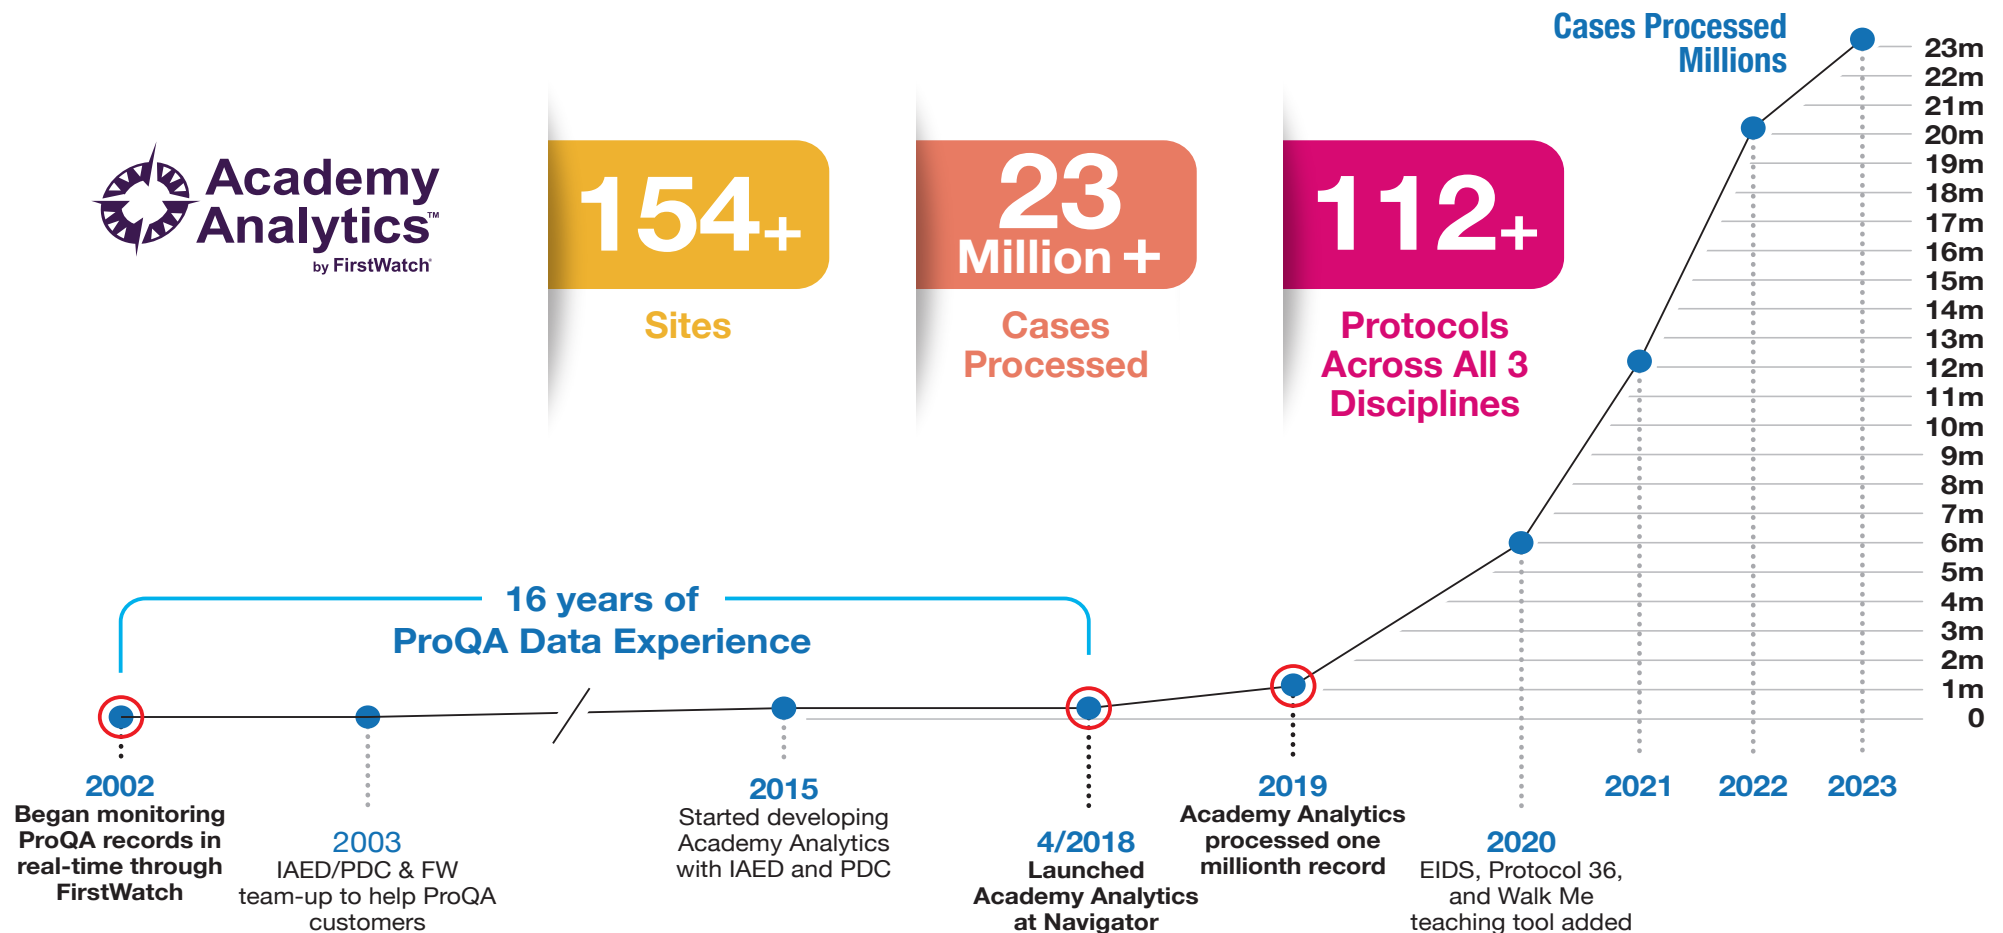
Academy Analytics™
by FirstWatch

154+
Sites

23
Million +
Cases Processed

112+
Protocols Across All 3 Disciplines

Cases Processed Millions

23m
22m
21m
20m
19m
18m
17m
16m
15m
14m
13m
12m
11m
10m
9m
8m
7m
6m
5m
4m
3m
2m
1m
0

16 years of ProQA Data Experience

2002
Began monitoring ProQA records in real-time through FirstWatch

2003
IAED/PDC & FW team-up to help ProQA customers

2015
Started developing Academy Analytics with IAED and PDC

4/2018
Launched Academy Analytics at Navigator

2019
Academy Analytics processed one millionth record

2020
EIDS, Protocol 36, and Walk Me teaching tool added

2021

2022

2023